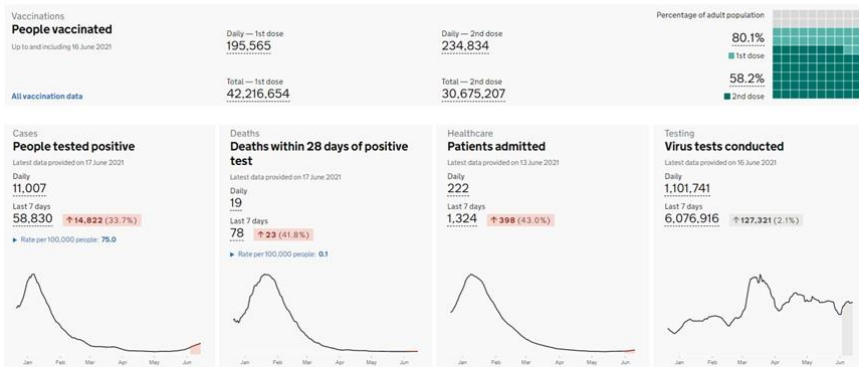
Vaccinations
People vaccinated
Up to and including 16 June 2021

Daily — 1st dose
195,565

Total — 1st dose
42,216,654

Daily — 2nd dose
234,834

Total — 2nd dose
30,675,207

Percentage of adult population
80.1%
1st dose
58.2%
2nd dose

All vaccination data

Cases
People tested positive
Latest data provided on 17 June 2021
Daily
11,007
Last 7 days
58,830 ↑14,822 (33.7%)
▸ Rate per 100,000 people: 75.0

Jan Feb Mar Apr May Jun

Deaths
Deaths within 28 days of positive test
Latest data provided on 17 June 2021
Daily
19
Last 7 days
78 ↑23 (41.8%)
▸ Rate per 100,000 people: 0.1

Jan Feb Mar Apr May Jun

Healthcare
Patients admitted
Latest data provided on 13 June 2021
Daily
222
Last 7 days
1,324 ↑398 (43.0%)

Jan Feb Mar Apr May Jun

Testing
Virus tests conducted
Latest data provided on 16 June 2021
Daily
1,101,741
Last 7 days
6,076,916 ↑127,321 (2.1%)

Jan Feb Mar Apr May Jun